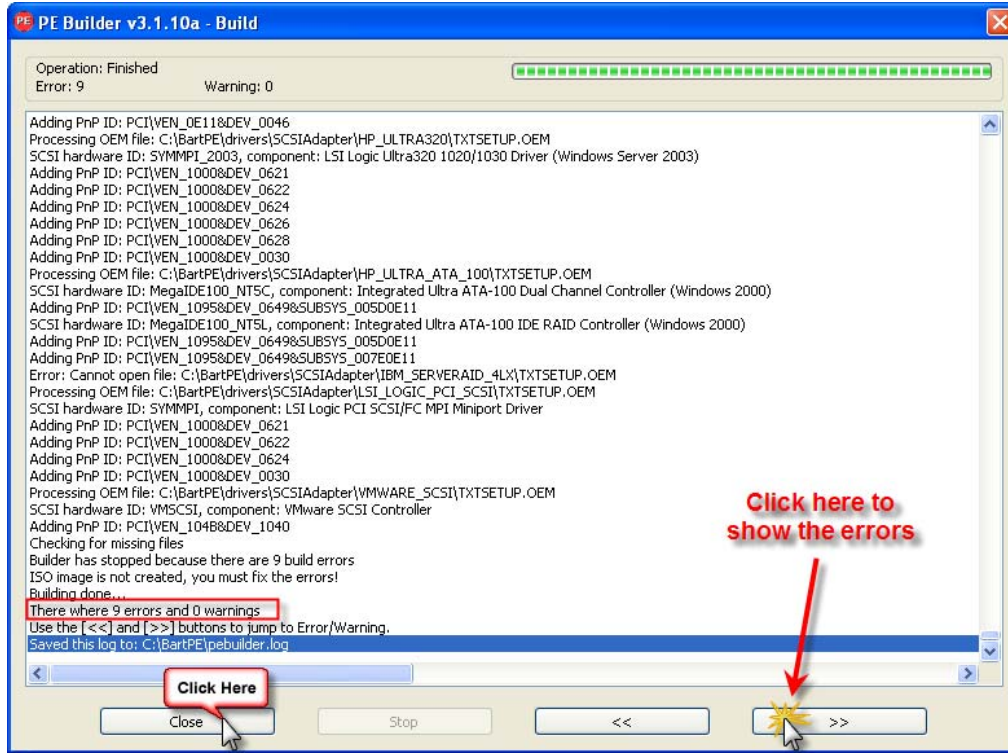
PE Builder v3.1.10a - Build

Operation: Finished
Error: 9 Warning: 0

Adding PnP ID: PCI\VEN_0E11&DEV_0046
Processing OEM file: C:\BartPE\drivers\SCSIAdapter\HP_ULTRA320\TXTSETUP.OEM
SCSI hardware ID: SYMMPI_2003, component: LSI Logic Ultra320 1020/1030 Driver (Windows Server 2003)
Adding PnP ID: PCI\VEN_1000&DEV_0621
Adding PnP ID: PCI\VEN_1000&DEV_0622
Adding PnP ID: PCI\VEN_1000&DEV_0624
Adding PnP ID: PCI\VEN_1000&DEV_0626
Adding PnP ID: PCI\VEN_1000&DEV_0628
Adding PnP ID: PCI\VEN_1000&DEV_0030
Processing OEM file: C:\BartPE\drivers\SCSIAdapter\HP_ULTRA_ATA_100\TXTSETUP.OEM
SCSI hardware ID: MegaIDE100_NT5C, component: Integrated Ultra ATA-100 Dual Channel Controller (Windows 2000)
Adding PnP ID: PCI\VEN_1095&DEV_0649&SUBSYS_005D0E11
SCSI hardware ID: MegaIDE100_NT5L, component: Integrated Ultra ATA-100 IDE RAID Controller (Windows 2000)
Adding PnP ID: PCI\VEN_1095&DEV_0649&SUBSYS_005D0E11
Adding PnP ID: PCI\VEN_1095&DEV_0649&SUBSYS_007E0E11
Error: Cannot open file: C:\BartPE\drivers\SCSIAdapter\IBM_SERVERAID_4LX\TXTSETUP.OEM
Processing OEM file: C:\BartPE\drivers\SCSIAdapter\LSI_LOGIC_PCI_SCSI\TXTSETUP.OEM
SCSI hardware ID: SYMMPI, component: LSI Logic PCI SCSI/FC MPI Miniport Driver
Adding PnP ID: PCI\VEN_1000&DEV_0621
Adding PnP ID: PCI\VEN_1000&DEV_0622
Adding PnP ID: PCI\VEN_1000&DEV_0624
Adding PnP ID: PCI\VEN_1000&DEV_0030
Processing OEM file: C:\BartPE\drivers\SCSIAdapter\VMWARE_SCSI\TXTSETUP.OEM
SCSI hardware ID: VMSCSI, component: VMware SCSI Controller
Adding PnP ID: PCI\VEN_104B&DEV_1040
Checking for missing files
Builder has stopped because there are 9 build errors
ISO image is not created, you must fix the errors!
Building done...
There where 9 errors and 0 warnings
Use the [<<] and [>>] buttons to jump to Error/Warning.
Saved this log to: C:\BartPE\pebuilder.log

Click here to show the errors

Click Here

Close Stop << >>